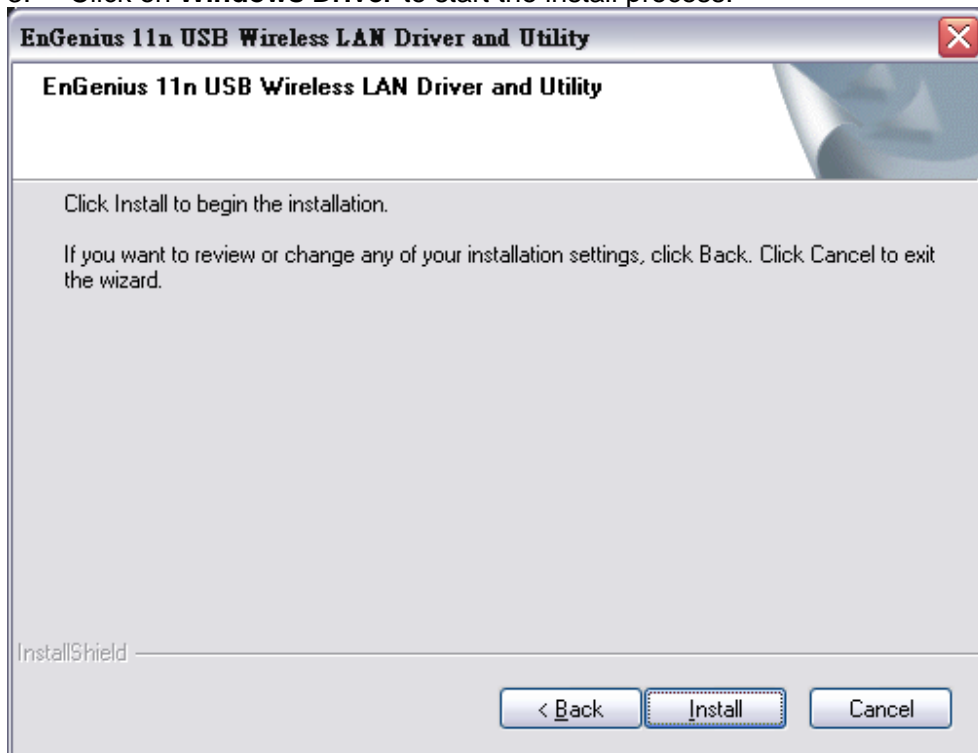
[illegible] Click on Windows Driver to start the install process.

EnGenius 11n USB Wireless LAN Driver and Utility

EnGenius 11n USB Wireless LAN Driver and Utility

Click Install to begin the installation.

If you want to review or change any of your installation settings, click Back. Click Cancel to exit the wizard.

InstallShield

< Back
Install
Cancel